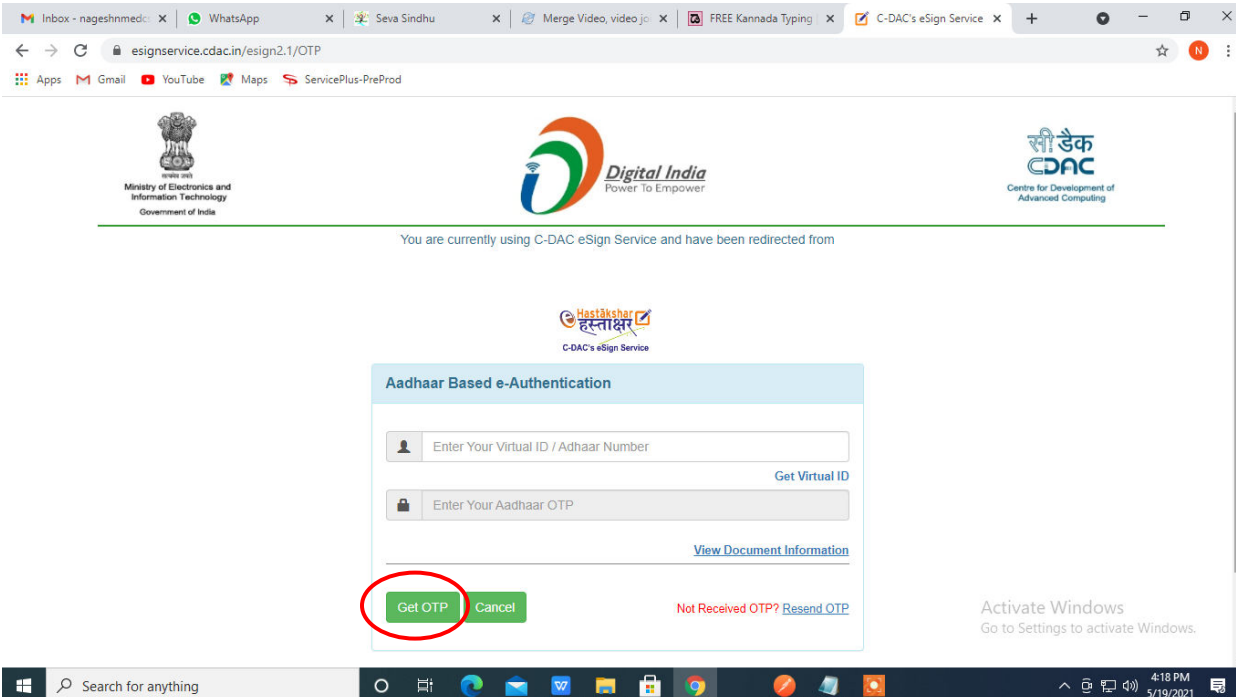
Inbox - nageshnmedc × WhatsApp × Seva Sindhu × Merge Video, video jo × FREE Kannada Typing × C-DAC's eSign Service × +

esignservice.cdac.in/esign2.1/OTP

Apps Gmail YouTube Maps ServicePlus-PreProd

सत्यमेव जयते
Ministry of Electronics and Information Technology
Government of India

Digital India
Power To Empower

सी डैक
CDAC
Centre for Development of Advanced Computing

You are currently using C-DAC eSign Service and have been redirected from

Hastākshar
हस्ताक्षर
C-DAC's eSign Service

Aadhaar Based e-Authentication

Enter Your Virtual ID / Adhaar Number

Get Virtual ID

Enter Your Aadhaar OTP

View Document Information

Get OTP Cancel

Not Received OTP? Resend OTP

Activate Windows
Go to Settings to activate Windows.

Search for anything

4:18 PM
5/19/2021